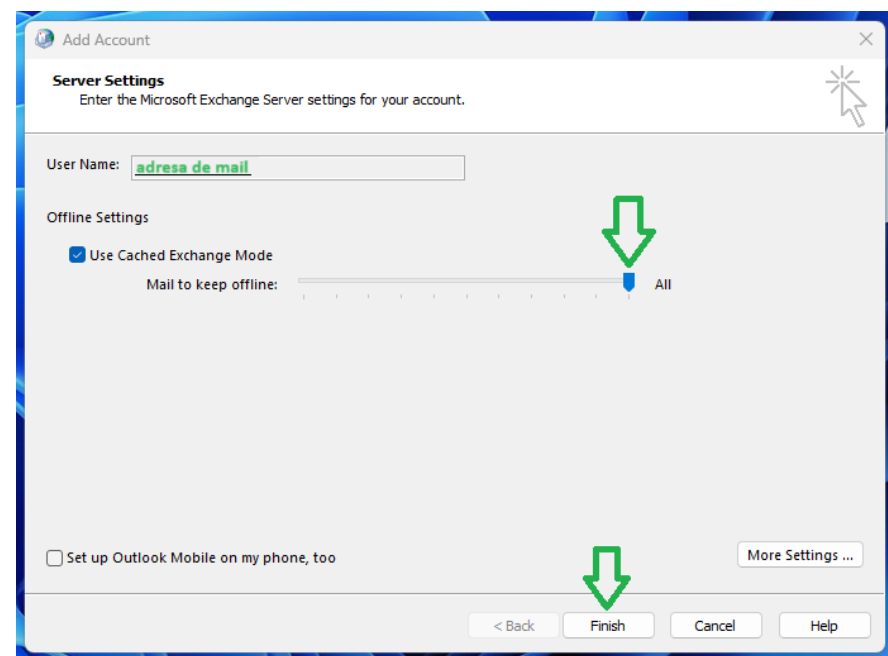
Add Account

Server Settings
Enter the Microsoft Exchange Server settings for your account.

User Name: adresa de mail

Offline Settings

Use Cached Exchange Mode

Mail to keep offline: All

Set up Outlook Mobile on my phone, too

More Settings ...

< Back Finish Cancel Help